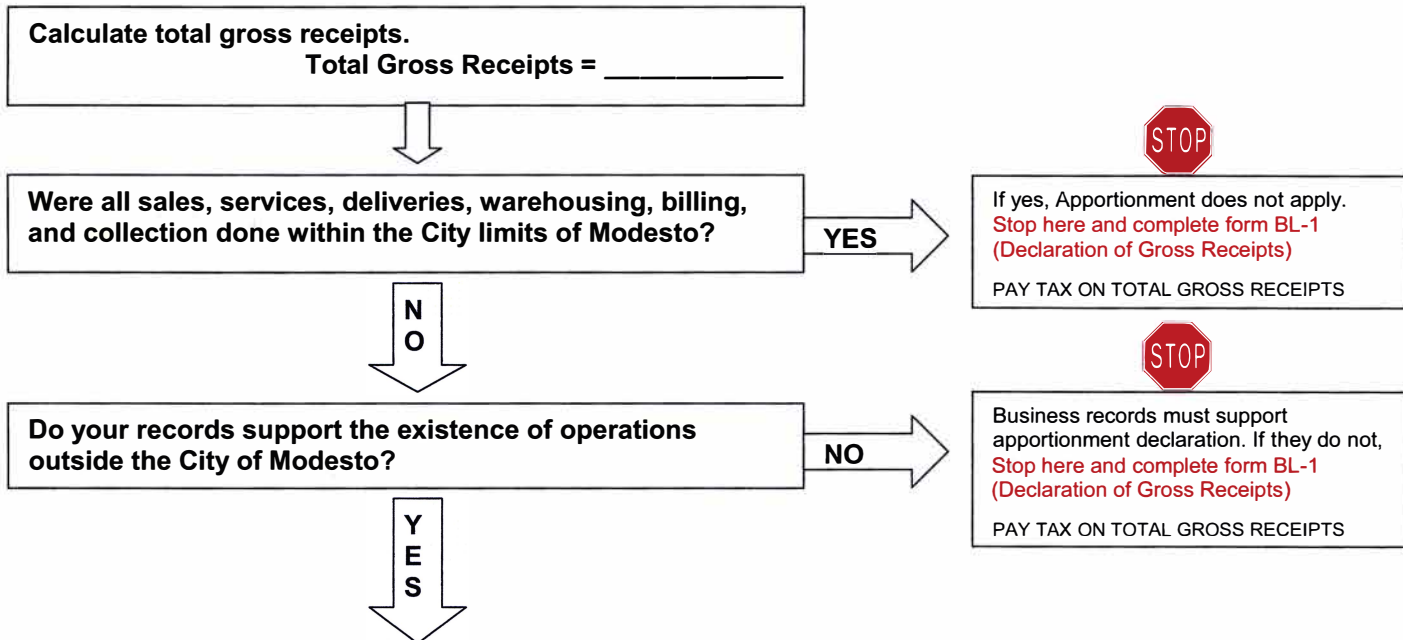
Calculate total gross receipts.
Total Gross Receipts = __________

STOP

Were all sales, services, deliveries, warehousing, billing, and collection done within the City limits of Modesto?

YES

If yes, Apportionment does not apply. Stop here and complete form BL-1 (Declaration of Gross Receipts)

PAY TAX ON TOTAL GROSS RECEIPTS

NO

STOP

Do your records support the existence of operations outside the City of Modesto?

NO

Business records must support apportionment declaration. If they do not, Stop here and complete form BL-1 (Declaration of Gross Receipts)

PAY TAX ON TOTAL GROSS RECEIPTS

YES